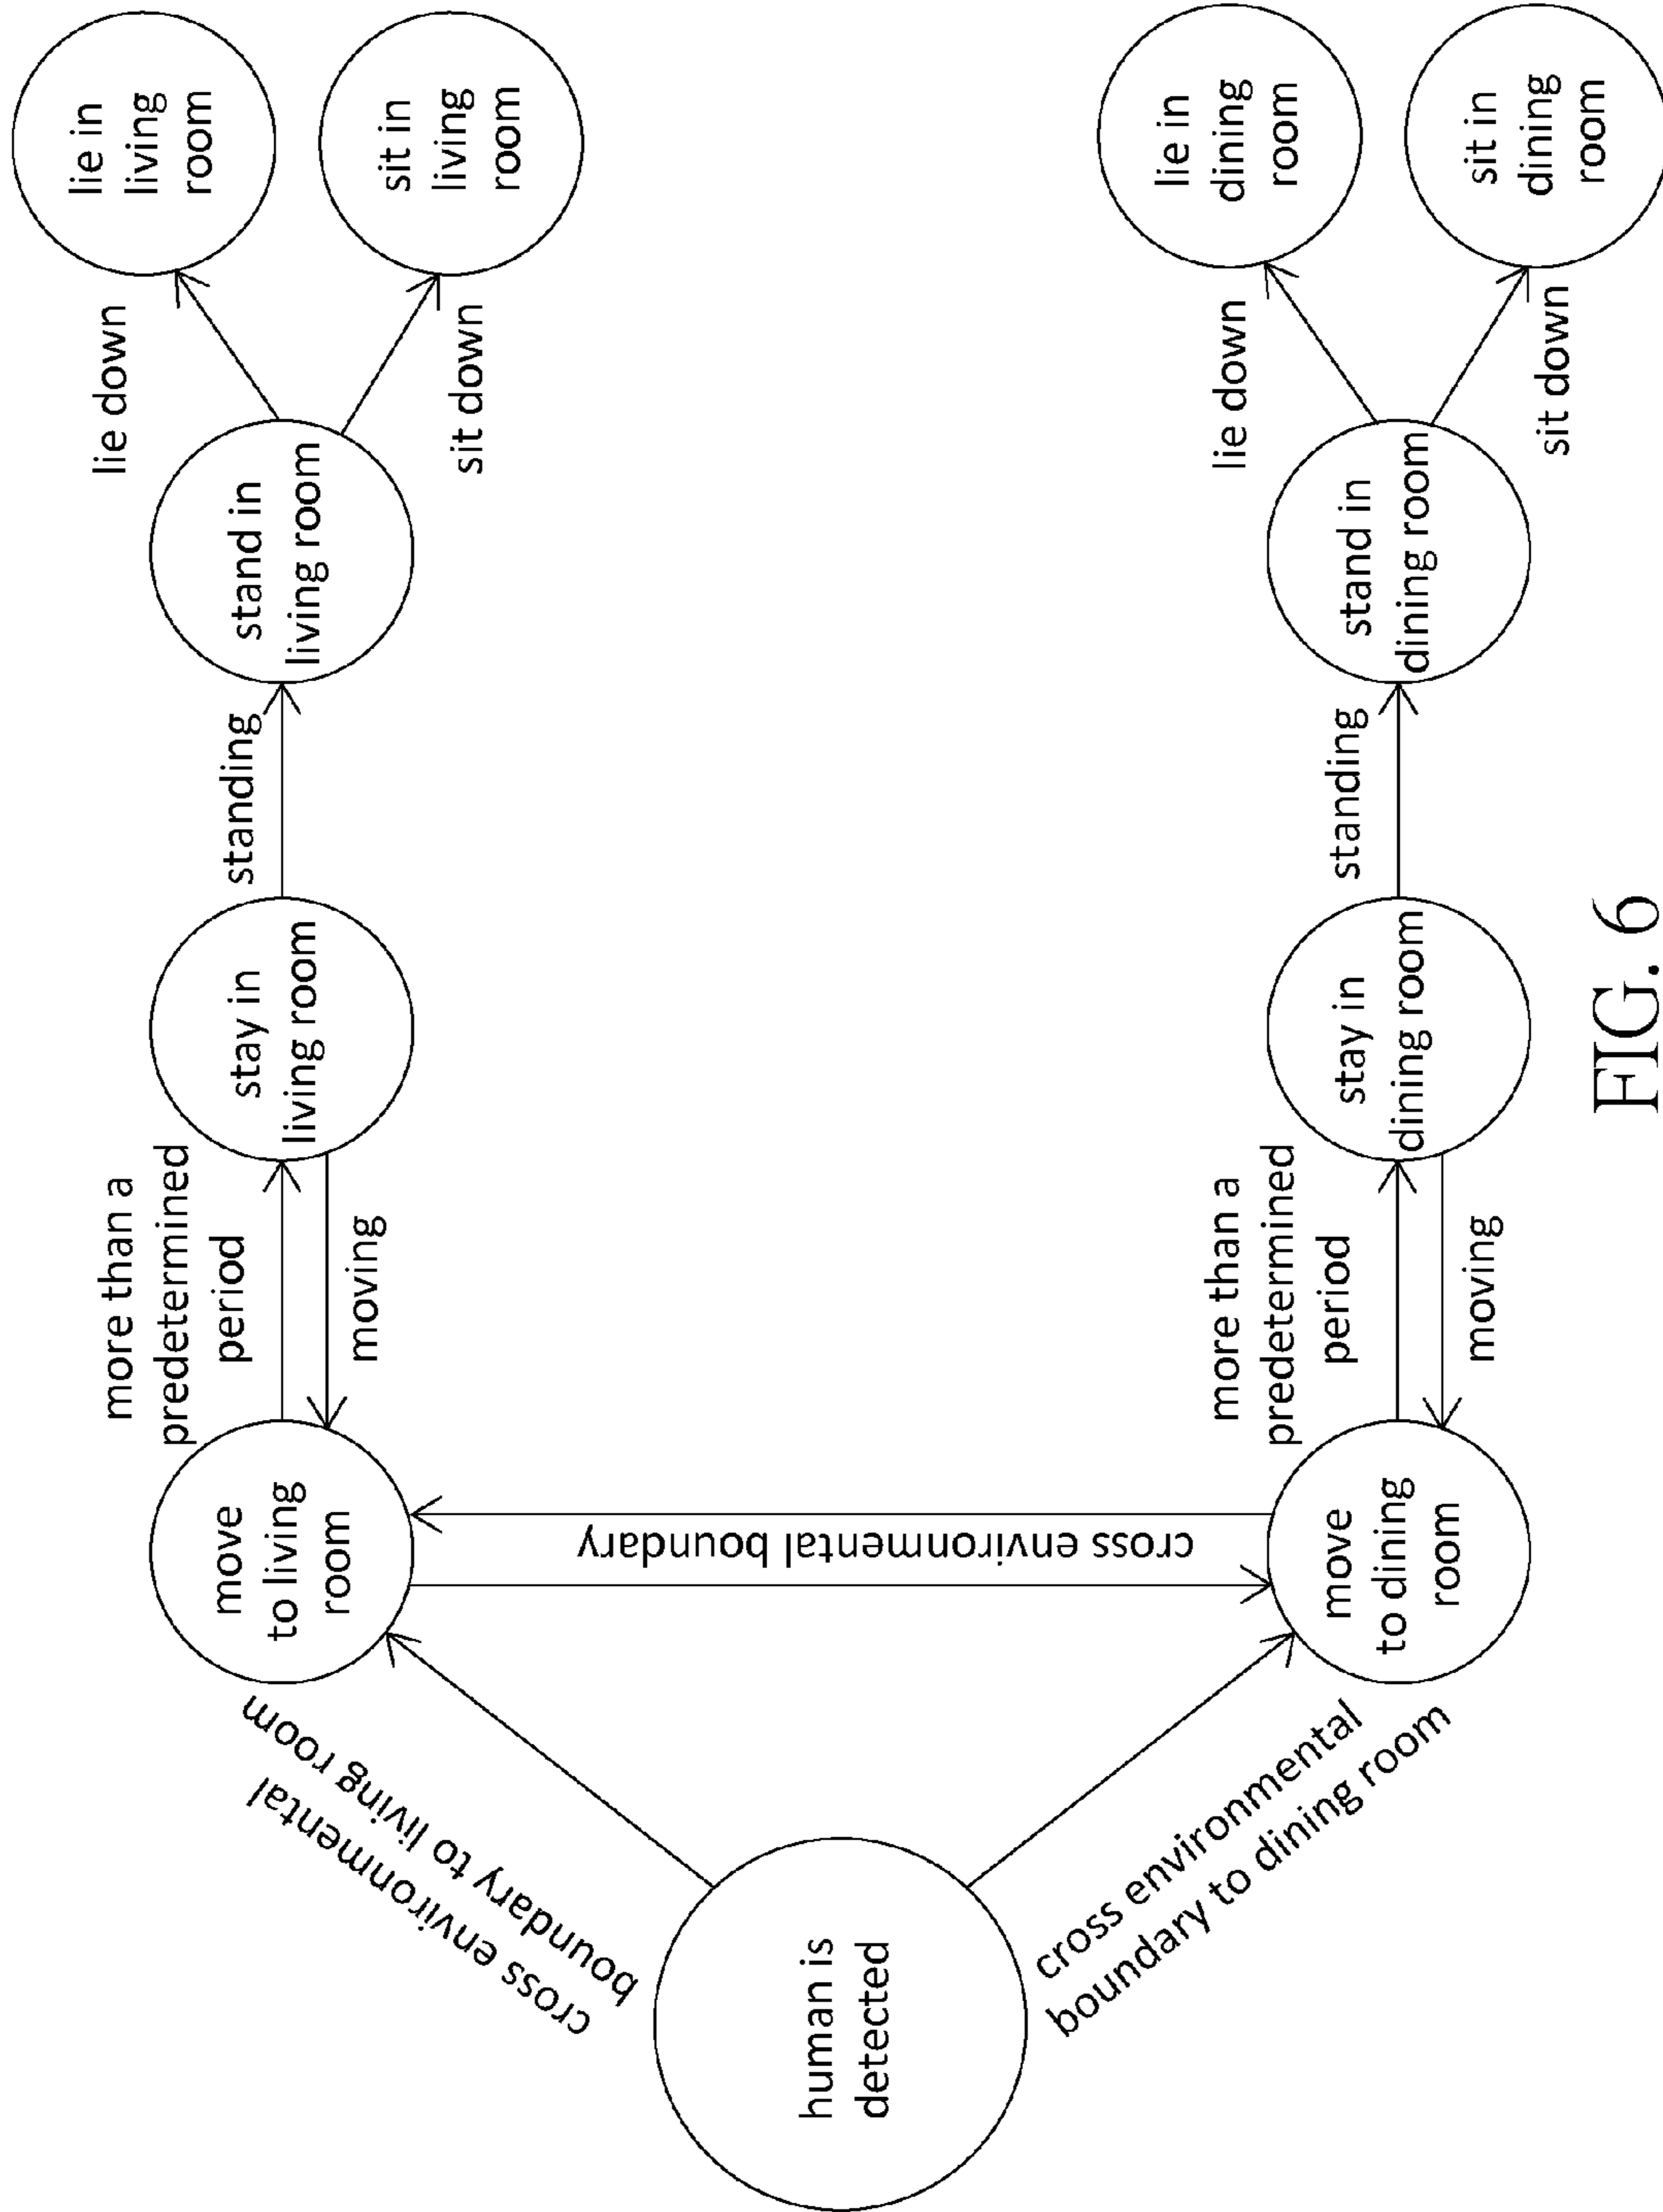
human is detected

cross environmental boundary to living room

cross environmental boundary to dining room

move to living room

cross environmental boundary

move to dining room

more than a predetermined period

moving

stay in living room

standing

stand in living room

lie down

sit down

lie in living room

sit in living room

more than a predetermined period

moving

stay in dining room

standing

stand in dining room

lie down

sit down

lie in dining room

sit in dining room

FIG. 6